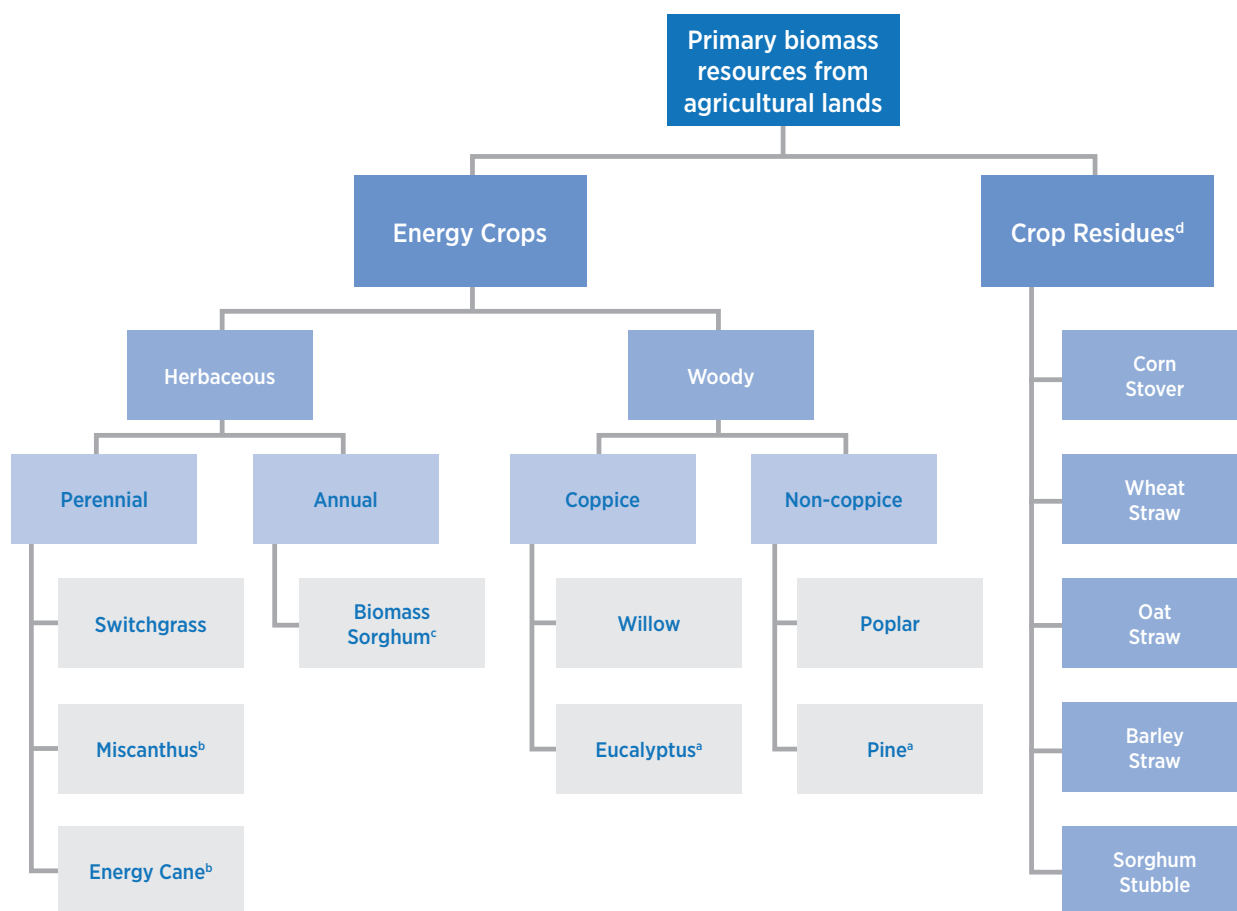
Primary biomass resources from agricultural lands

Energy Crops

Crop Residues$^{d}$

Herbaceous

Woody

Perennial

Annual

Coppice

Non-coppice

Switchgrass

Miscanthus$^{b}$

Energy Cane$^{b}$

Biomass Sorghum$^{c}$

Willow

Eucalyptus$^{a}$

Poplar

Pine$^{a}$

Corn Stover

Wheat Straw

Oat Straw

Barley Straw

Sorghum Stubble